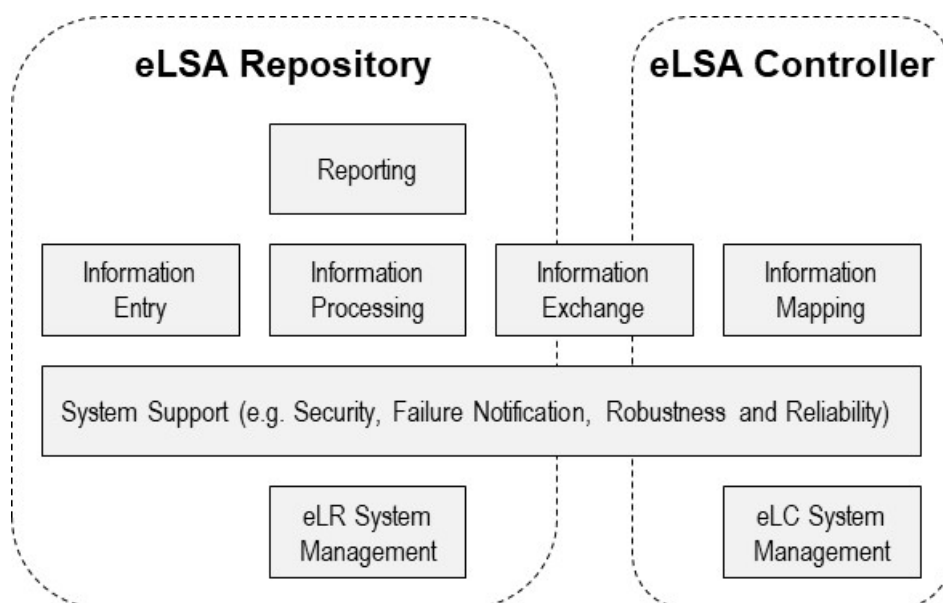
eLSA Repository

eLSA Controller

Reporting

Information Entry

Information Processing

Information Exchange

Information Mapping

System Support (e.g. Security, Failure Notification, Robustness and Reliability)

eLR System Management

eLC System Management